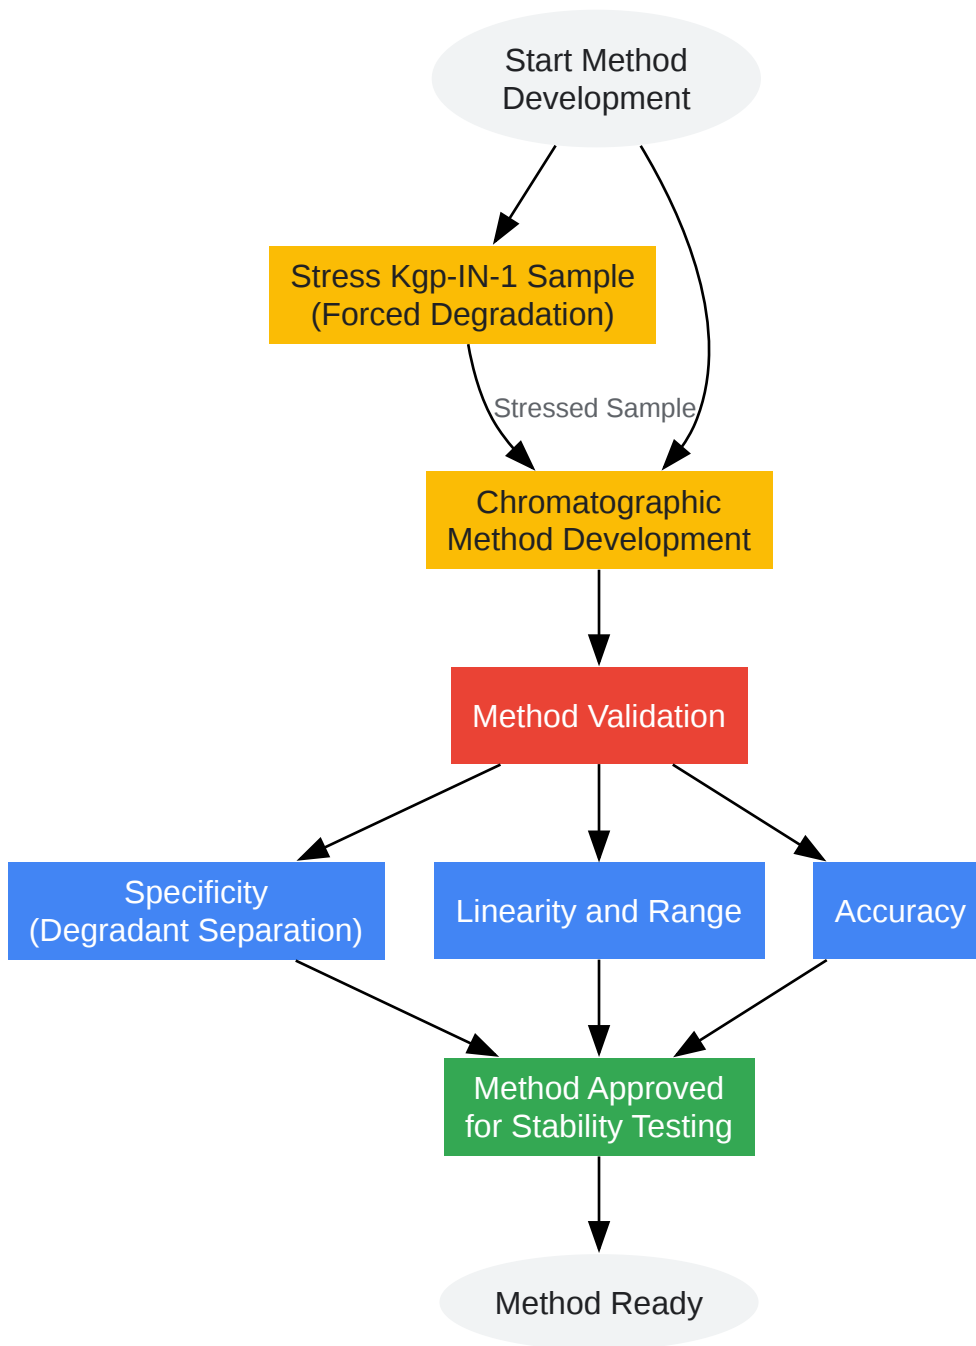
Start Method Development

Stress Kgp-IN-1 Sample (Forced Degradation)

Stressed Sample

Chromatographic Method Development

Method Validation

Specificity (Degradant Separation)

Linearity and Range

Accuracy

Method Approved for Stability Testing

Method Ready